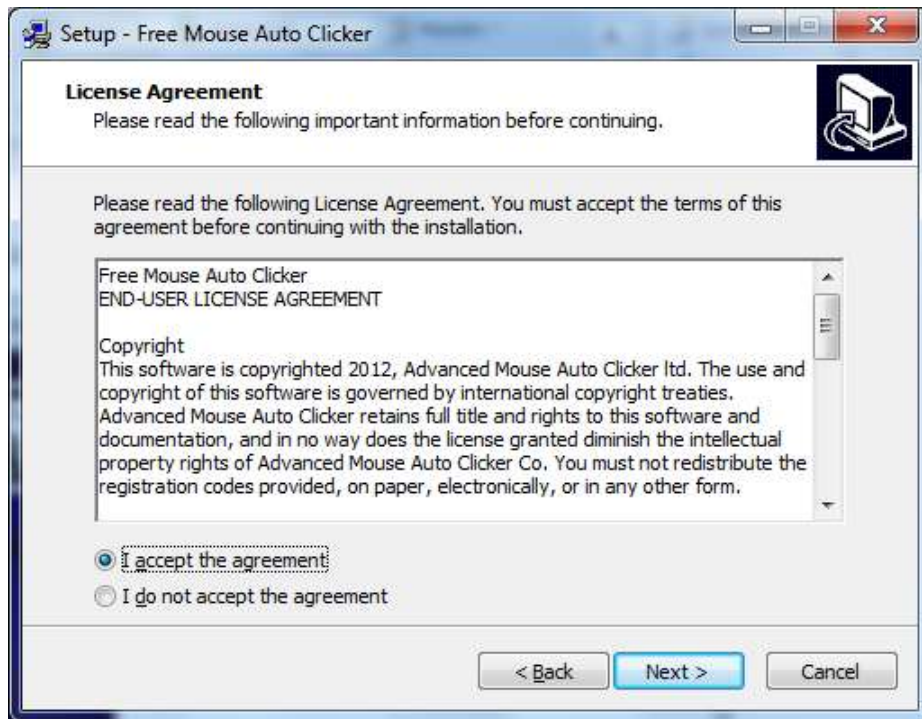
Setup - Free Mouse Auto Clicker

License Agreement
Please read the following important information before continuing.

Please read the following License Agreement. You must accept the terms of this agreement before continuing with the installation.

Free Mouse Auto Clicker
END-USER LICENSE AGREEMENT

Copyright
This software is copyrighted 2012, Advanced Mouse Auto Clicker ltd. The use and copyright of this software is governed by international copyright treaties. Advanced Mouse Auto Clicker retains full title and rights to this software and documentation, and in no way does the license granted diminish the intellectual property rights of Advanced Mouse Auto Clicker Co. You must not redistribute the registration codes provided, on paper, electronically, or in any other form.

I accept the agreement
I do not accept the agreement

< Back
Next >
Cancel